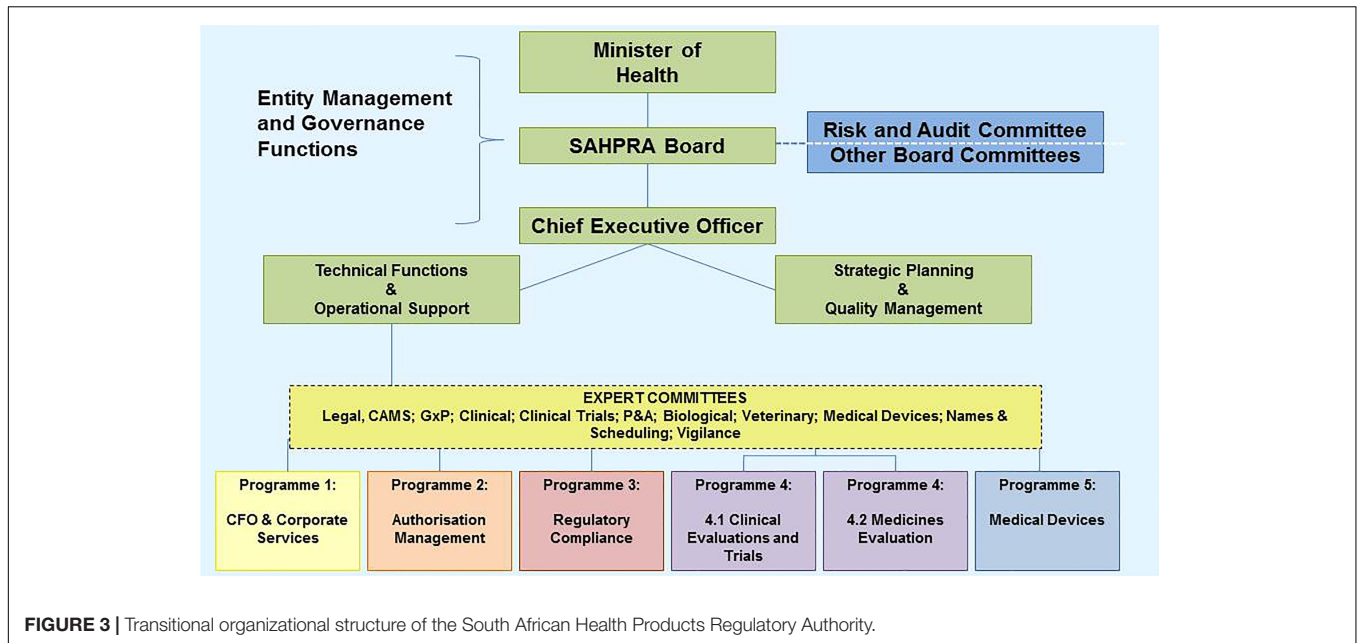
Minister of Health

Entity Management and Governance Functions

SAHPRA Board

Risk and Audit Committee
Other Board Committees

Chief Executive Officer

Technical Functions & Operational Support

Strategic Planning & Quality Management

EXPERT COMMITTEES
Legal, CAMS; GxP; Clinical; Clinical Trials; P&A; Biological; Veterinary; Medical Devices; Names & Scheduling; Vigilance

Programme 1:
CFO & Corporate Services

Programme 2:
Authorisation Management

Programme 3:
Regulatory Compliance

Programme 4:
4.1 Clinical Evaluations and Trials

Programme 4:
4.2 Medicines Evaluation

Programme 5:
Medical Devices

**FIGURE 3 |** Transitional organizational structure of the South African Health Products Regulatory Authority.